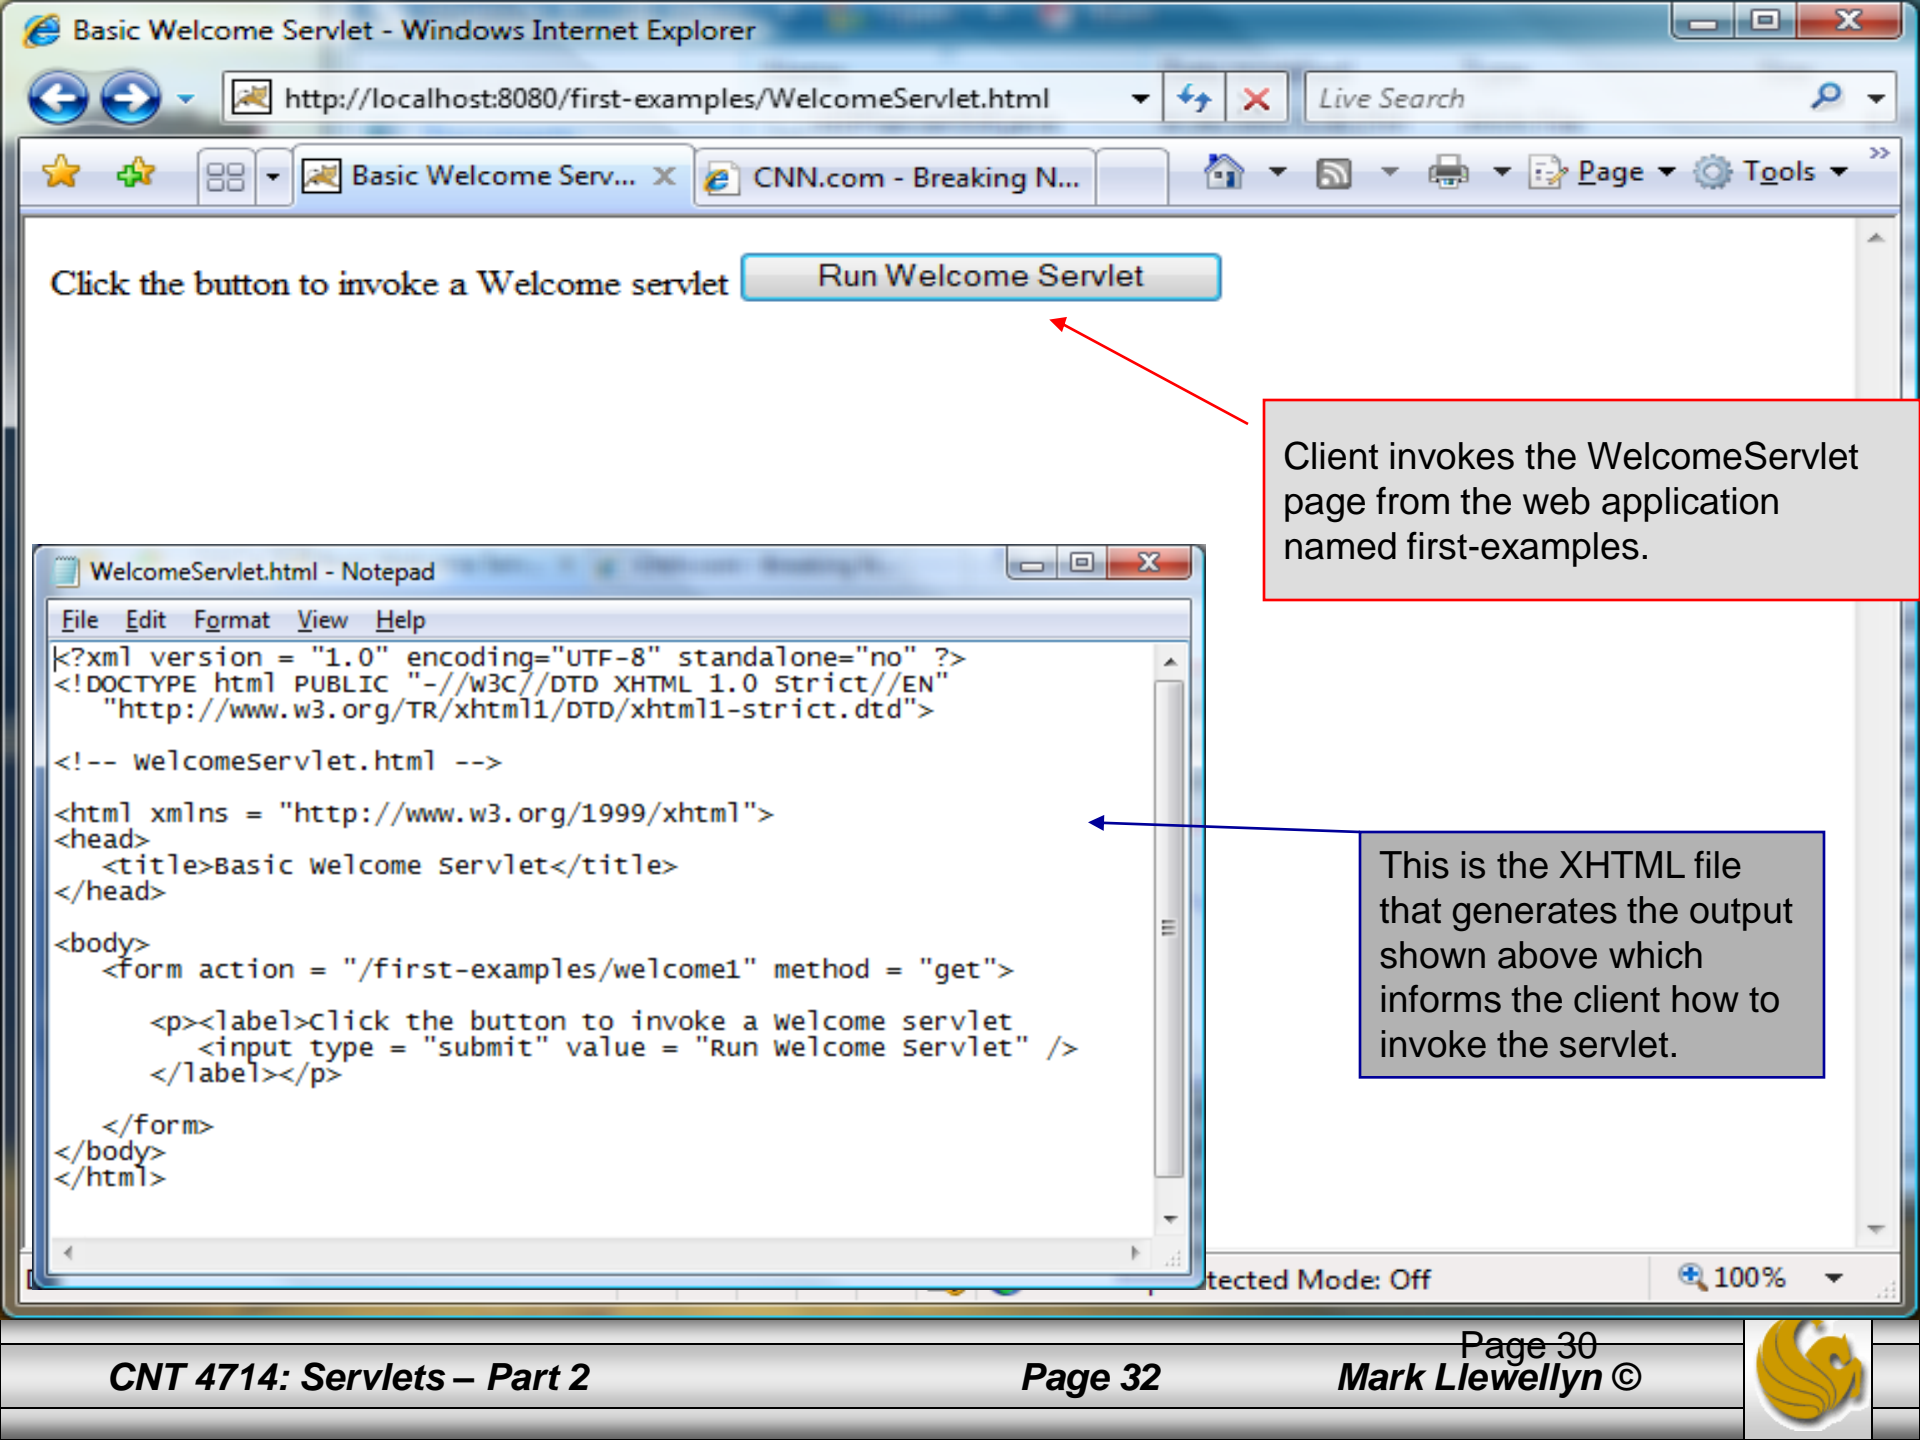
Basic Welcome Servlet - Windows Internet Explorer

http://localhost:8080/first-examples/WelcomeServlet.html

Live Search

Basic Welcome Serv... CNN.com - Breaking N...

Page Tools

Click the button to invoke a Welcome servlet Run Welcome Servlet

Client invokes the WelcomeServlet page from the web application named first-examples.

WelcomeServlet.html - Notepad

File Edit Format View Help

<?xml version = "1.0" encoding="UTF-8" standalone="no" ?>
<!DOCTYPE html PUBLIC "-//W3C//DTD XHTML 1.0 Strict//EN"
"http://www.w3.org/TR/xhtml1/DTD/xhtml1-strict.dtd">

<!-- WelcomeServlet.html -->

<html xmlns = "http://www.w3.org/1999/xhtml">
<head>
<title>Basic Welcome Servlet</title>
</head>

<body>
<form action = "/first-examples/welcome1" method = "get">

<p><label>Click the button to invoke a Welcome servlet
<input type = "submit" value = "Run Welcome Servlet" />
</label></p>

</form>
</body>
</html>

This is the XHTML file that generates the output shown above which informs the client how to invoke the servlet.

tected Mode: Off 100%

CNT 4714: Servlets – Part 2 Page 32 Page 30 Mark Llewellyn ©